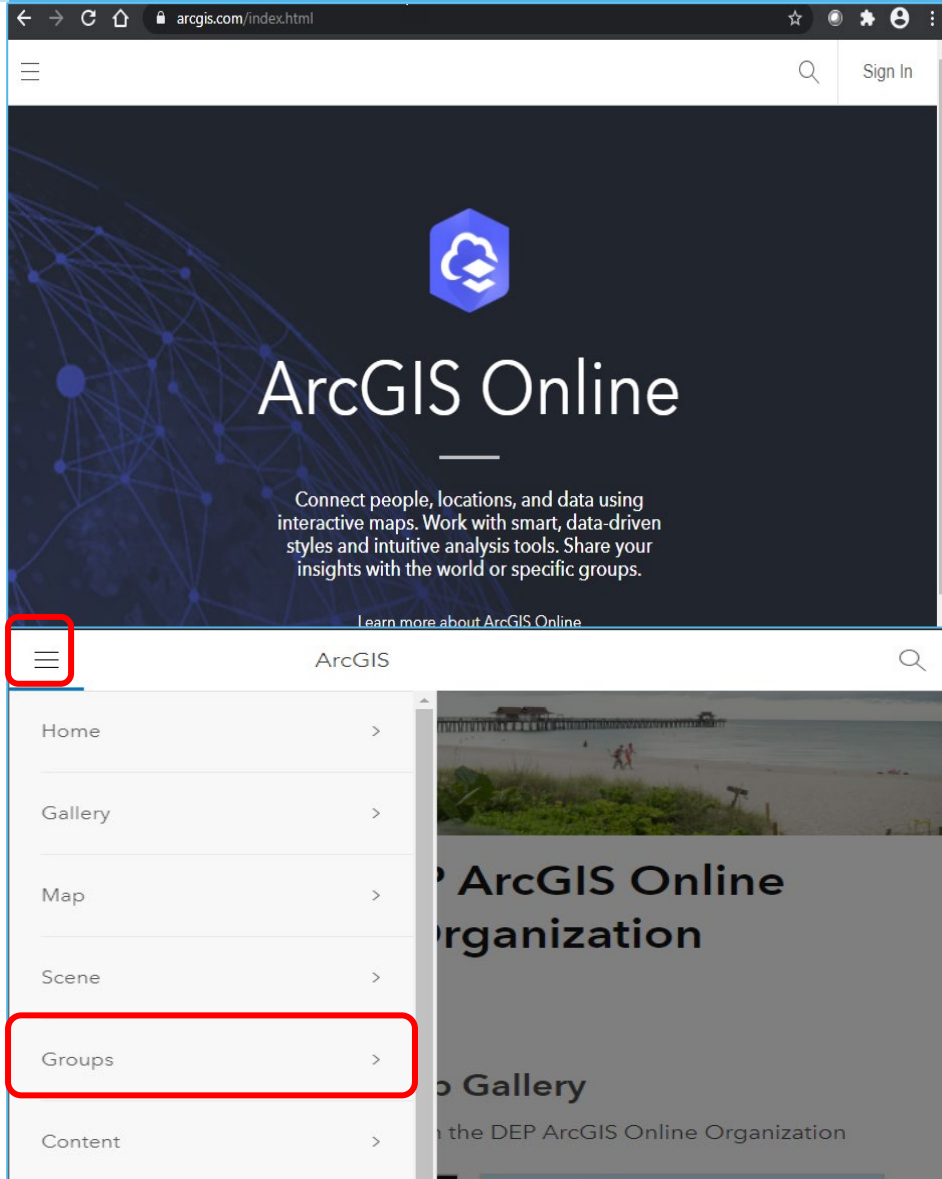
arcgis.com/index.html

Sign In

ArcGIS Online

Connect people, locations, and data using interactive maps. Work with smart, data-driven styles and intuitive analysis tools. Share your insights with the world or specific groups.

Learn more about ArcGIS Online

ArcGIS

Home >

Gallery >

Map >

Scene >

Groups >

Content >

P ArcGIS Online
rganization

o Gallery

n the DEP ArcGIS Online Organization